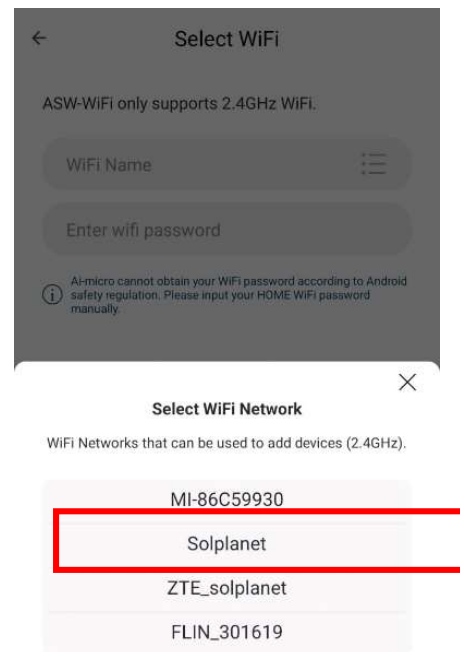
←

Select WiFi

ASW-WiFi only supports 2.4GHz WiFi.

WiFi Name

Enter wifi password

Ai-micro cannot obtain your WiFi password according to Android safety regulation. Please input your HOME WiFi password manually.

×

Select WiFi Network

WiFi Networks that can be used to add devices (2.4GHz).

MI-86C59930

Solplanet

ZTE_solplanet

FLIN_301619